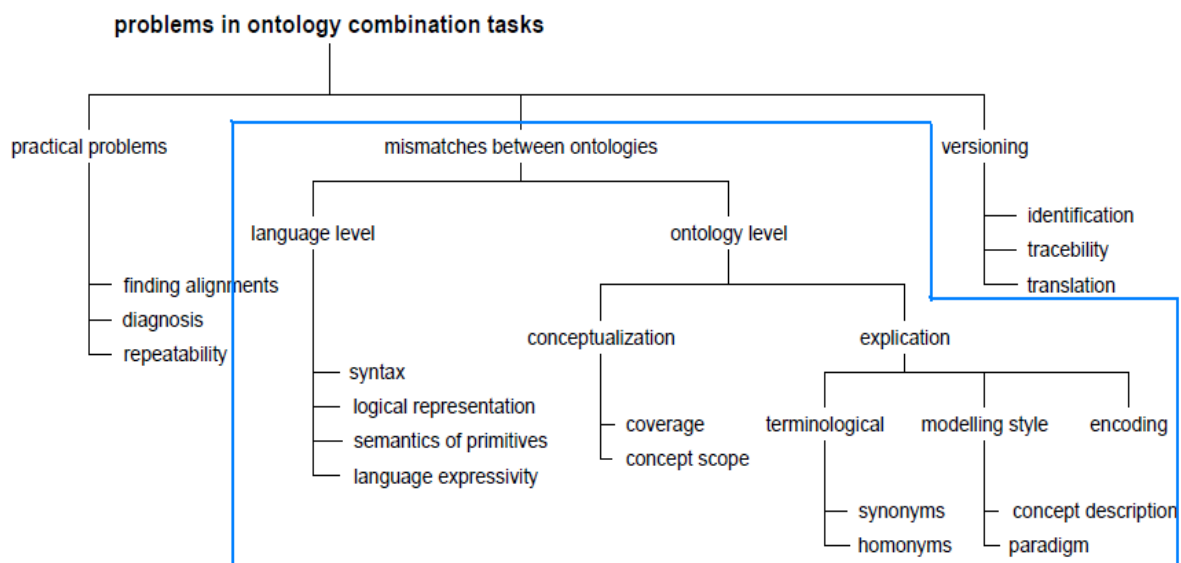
problems in ontology combination tasks

practical problems
finding alignments
diagnosis
repeatability

mismatches between ontologies

language level
syntax
logical representation
semantics of primitives
language expressivity

ontology level

conceptualization
coverage
concept scope

explication

terminological
synonyms
homonyms

modelling style
concept description
paradigm

encoding

versioning
identification
tracebility
translation